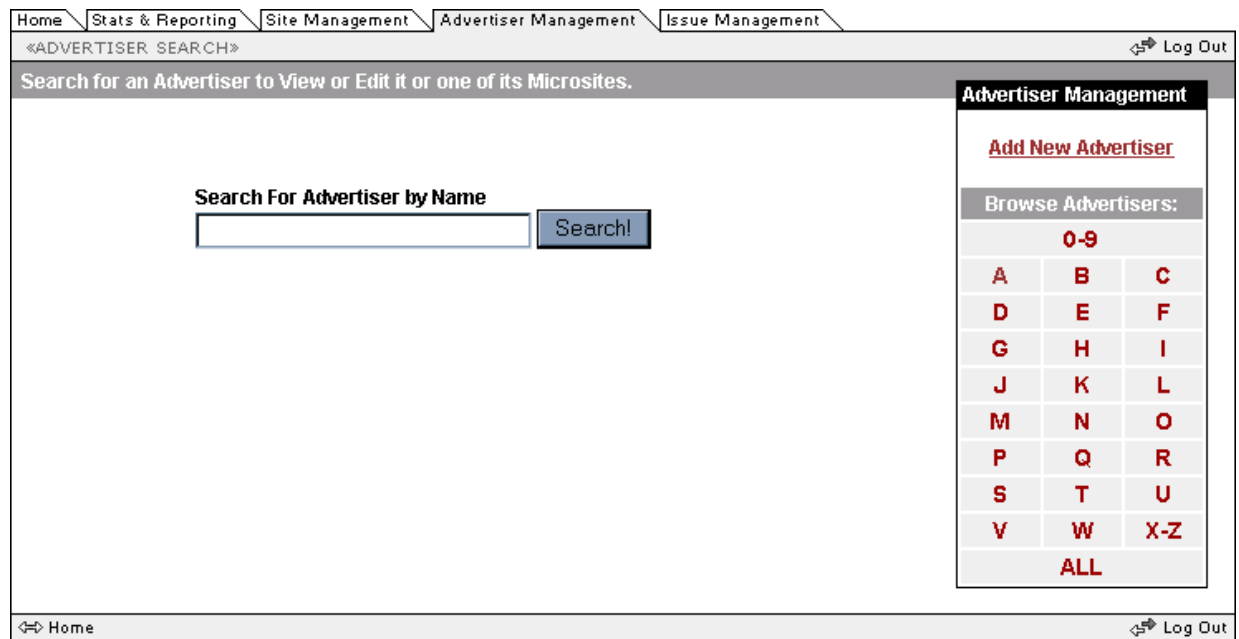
Home | Stats & Reporting | Site Management | Advertiser Management | Issue Management

«ADVERTISER SEARCH»

Log Out

Search for an Advertiser to View or Edit it or one of its Microsites.

Search For Advertiser by Name

Search!

Advertiser Management

Add New Advertiser

Browse Advertisers:

| 0-9 | | |
|---|---|---|
| A | B | C |
| D | E | F |
| G | H | I |
| J | K | L |
| M | N | O |
| P | Q | R |
| S | T | U |
| V | W | X-Z |
| ALL | | |

Home

Log Out